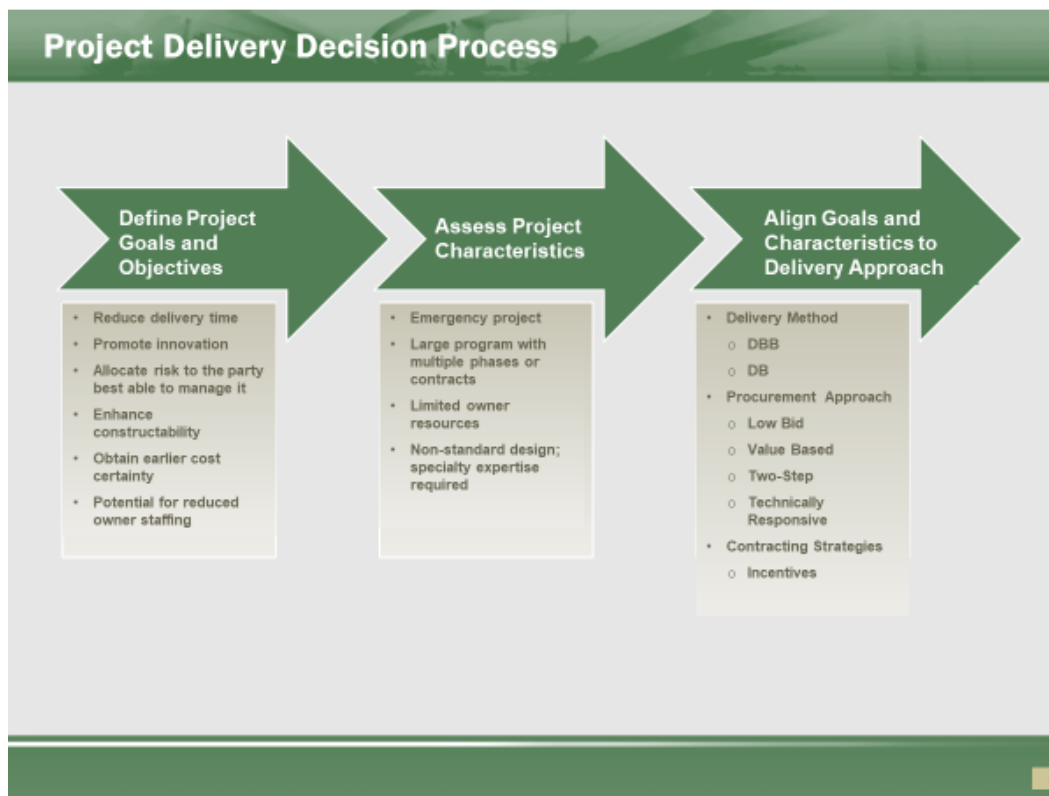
Project Delivery Decision Process

Define Project Goals and Objectives

- Reduce delivery time
- Promote innovation
- Allocate risk to the party best able to manage it
- Enhance constructability
- Obtain earlier cost certainty
- Potential for reduced owner staffing

Assess Project Characteristics

- Emergency project
- Large program with multiple phases or contracts
- Limited owner resources
- Non-standard design; specialty expertise required

Align Goals and Characteristics to Delivery Approach

- Delivery Method
  - DBB
  - DB
- Procurement Approach
  - Low Bid
  - Value Based
  - Two-Step
  - Technically Responsive
- Contracting Strategies
  - Incentives